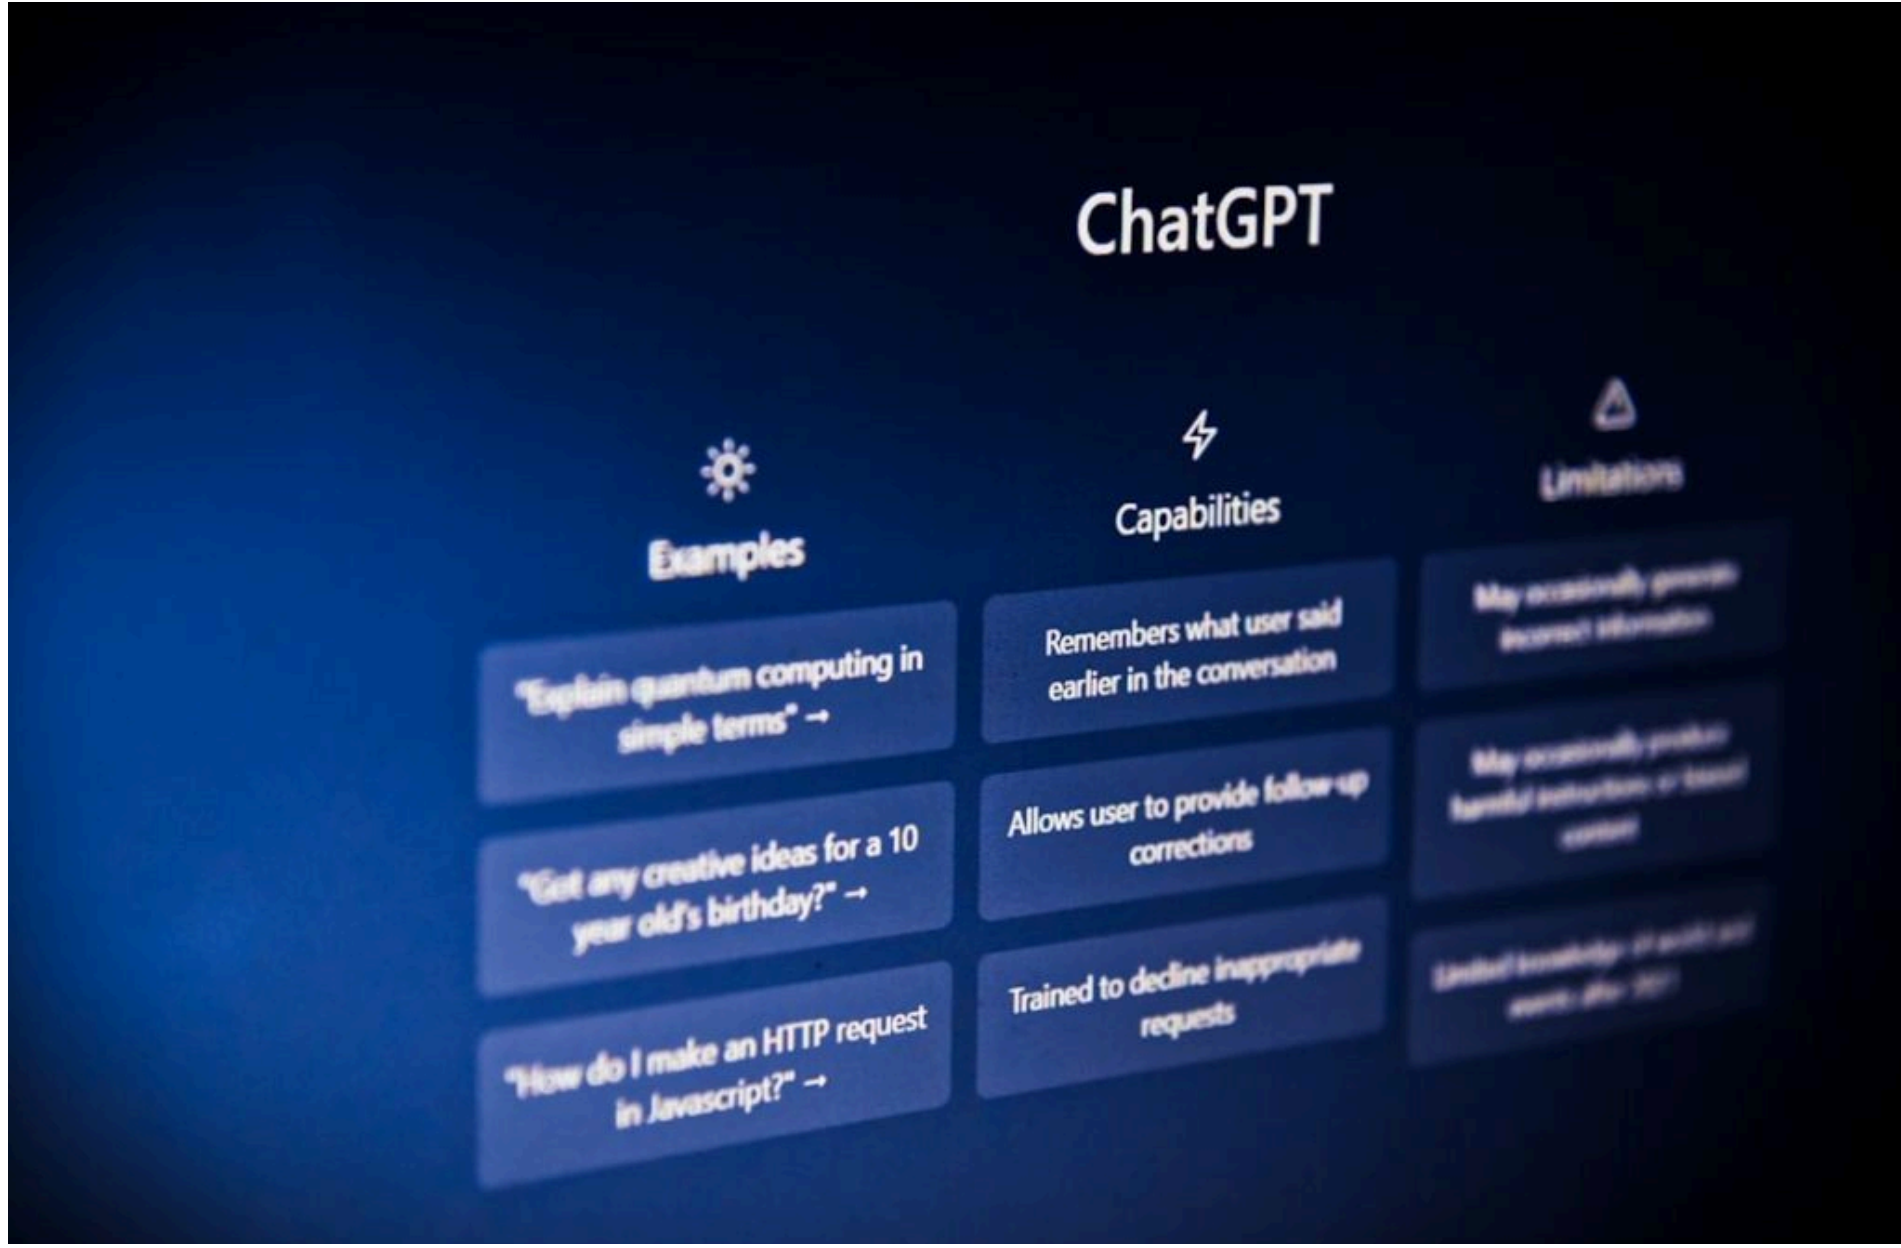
ChatGPT

Examples

"Explain quantum computing in simple terms" →

"Got any creative ideas for a 10 year old's birthday?" →

"How do I make an HTTP request in Javascript?" →

Capabilities

Remembers what user said earlier in the conversation

Allows user to provide follow-up corrections

Trained to decline inappropriate requests

Limitations

May occasionally generate incorrect information

May occasionally produce harmful instructions or biased content

Limited knowledge of world and events after 2021